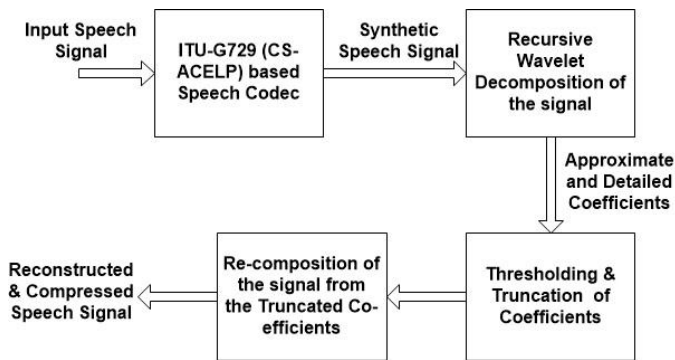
Input Speech Signal

ITU-G729 (CS-ACELP) based Speech Codec

Synthetic Speech Signal

Recursive Wavelet Decomposition of the signal

Approximate and Detailed Coefficients

Thresholding & Truncation of Coefficients

Re-composition of the signal from the Truncated Co-efficients

Reconstructed & Compressed Speech Signal